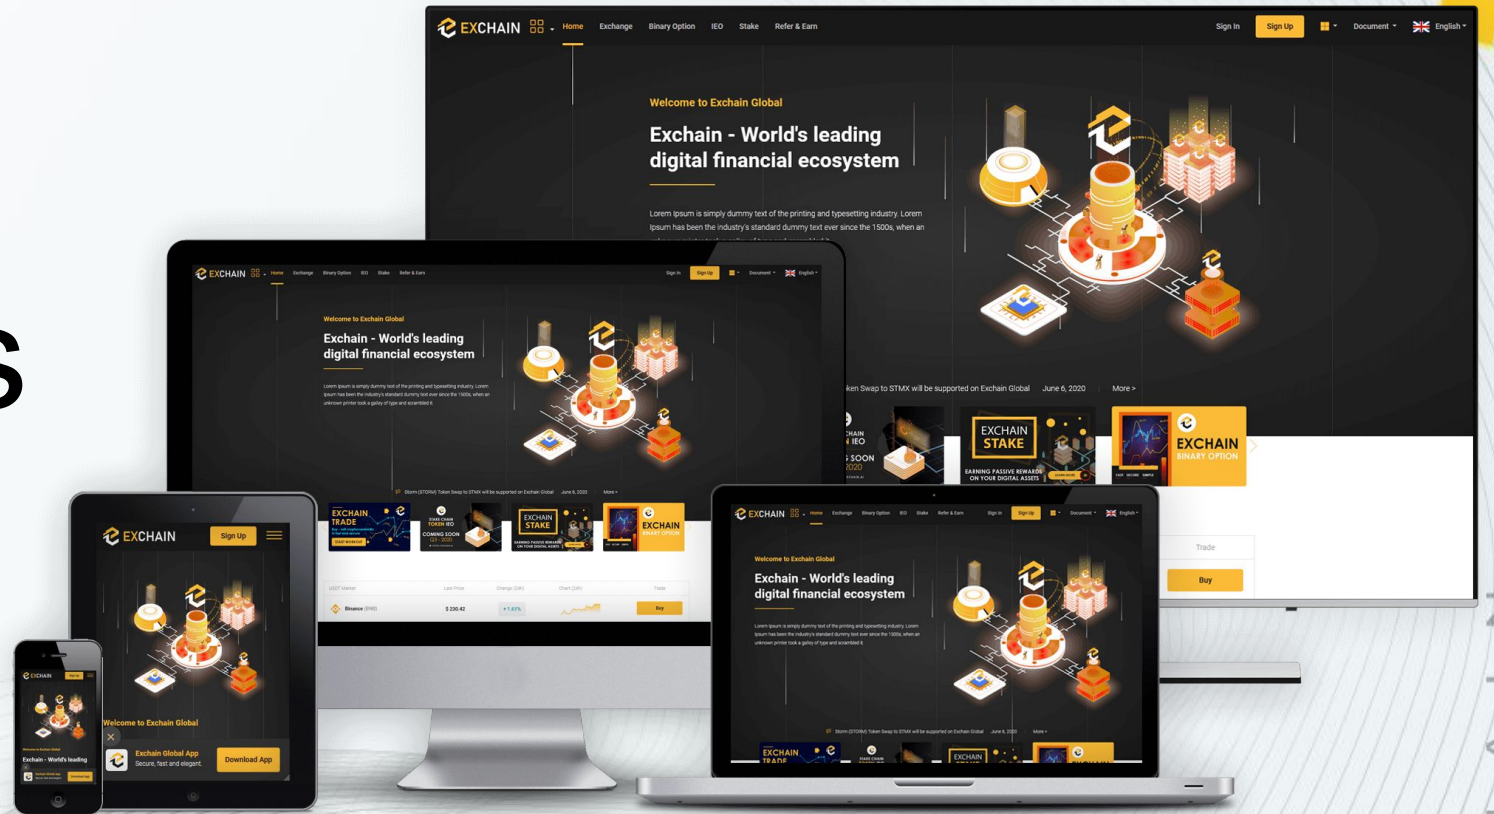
EXCHAIN Home Exchange Binary Option IEO Stake Refer & Earn Sign In Sign Up Document English

Welcome to Exchain Global

Exchain - World's leading digital financial ecosystem

Lorem Ipsum is simply dummy text of the printing and typesetting industry. Lorem Ipsum has been the industry's standard dummy text ever since the 1500s, when an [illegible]

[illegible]ken Swap to STMX will be supported on Exchain Global June 6, 2020 More >

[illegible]HAIN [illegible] IEO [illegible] SOON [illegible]2020

EXCHAIN STAKE EARNING PASSIVE REWARDS ON YOUR DIGITAL ASSETS

EXCHAIN BINARY OPTION

Trade

Buy

EXCHAIN Home Exchange Binary Option IEO Stake Refer & Earn Sign In Sign Up Document English

Welcome to Exchain Global

Exchain - World's leading digital financial ecosystem

Lorem Ipsum is simply dummy text of the printing and typesetting industry. Lorem Ipsum has been the industry's standard dummy text ever since the 1500s, when an unknown printer took a galley of type and scrambled it.

Storm (STORM) Token Swap to STMX will be supported on Exchain Global June 6, 2020 More

EXCHAIN TRADE

STAKE CHAIN TOKEN IEO COMING SOON

EXCHAIN STAKE

EXCHAIN BINARY OPTION

USDT Market Last Price Change (24h) Chart (24h) Trade

Binance (BNB) $ 230.42 +1.61% Buy

EXCHAIN Sign Up

Welcome to Exchain Global

Exchain Global App Secure, fast and elegant. Download App

EXCHAIN

Welcome to Exchain Global

Exchain - World's leading

EXCHAIN Home Exchange Binary Option IEO Stake Refer & Earn Sign In Sign Up Document English

Welcome to Exchain Global

Exchain - World's leading digital financial ecosystem

Lorem Ipsum is simply dummy text of the printing and typesetting industry. Lorem Ipsum has been the industry's standard dummy text ever since the 1500s, when an unknown printer took a galley of type and scrambled it.

Storm (STORM) Token Swap to STMX will be supported on Exchain Global June 6, 2020 More

EXCHAIN TRADE

EXCHAIN